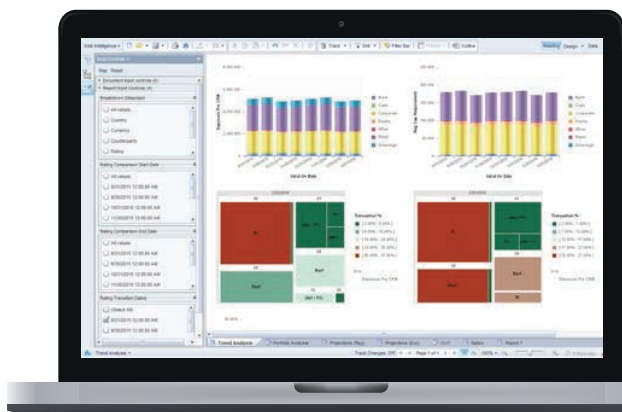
Input Controls
Map Reset
Breakdown (Measure)
All values
Country
Currency
Counterparty
Rating
Rating Comparison Start Date
All values
Rating Comparison End Date
All values
Rating Transition Dates
(Select All)
Track Filter Bar Outline
Reading Design Data
Trend Analysis Portfolio Analysis Projections Report
Trend Analysis
Track Changes: Off Page 1 of 1 100%